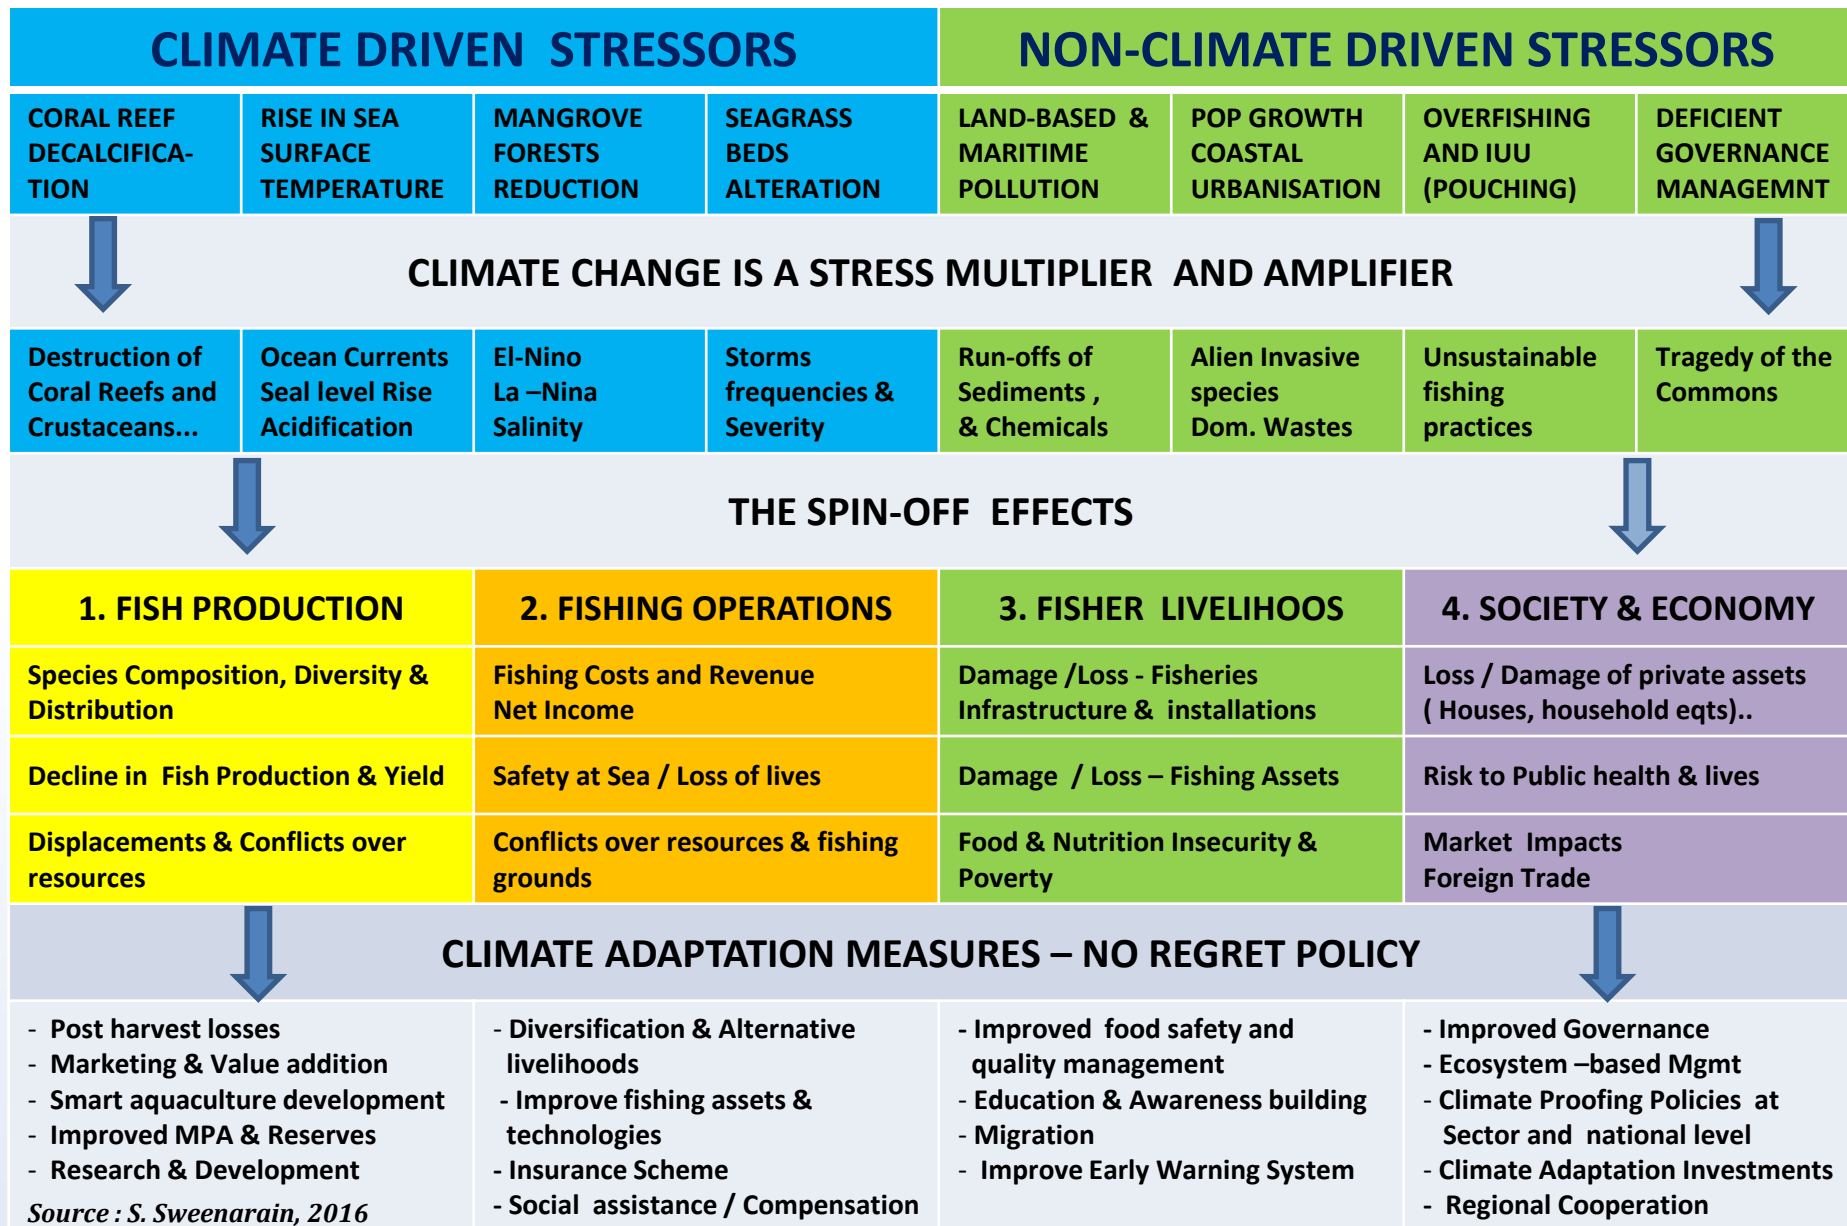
CLIMATE DRIVEN STRESSORS

NON-CLIMATE DRIVEN STRESSORS

| CORAL REEF DECALCIFICATION | RISE IN SEA SURFACE TEMPERATURE | MANGROVE FORESTS REDUCTION | SEAGRASS BEDS ALTERATION | LAND-BASED & MARITIME POLLUTION | POP GROWTH COASTAL URBANISATION | OVERFISHING AND IUU (POUCHING) | DEFICIENT GOVERNANCE MANAGEMNT |
|---|---|---|---|---|---|---|---|

CLIMATE CHANGE IS A STRESS MULTIPLIER AND AMPLIFIER

| Destruction of Coral Reefs and Crustaceans... | Ocean Currents Seal level Rise Acidification | El-Nino La –Nina Salinity | Storms frequencies & Severity | Run-offs of Sediments , & Chemicals | Alien Invasive species Dom. Wastes | Unsustainable fishing practices | Tragedy of the Commons |
|---|---|---|---|---|---|---|---|

THE SPIN-OFF EFFECTS

| 1. FISH PRODUCTION | 2. FISHING OPERATIONS | 3. FISHER LIVELIHOOS | 4. SOCIETY & ECONOMY |
|---|---|---|---|
| Species Composition, Diversity & Distribution | Fishing Costs and Revenue Net Income | Damage /Loss - Fisheries Infrastructure & installations | Loss / Damage of private assets ( Houses, household eqts).. |
| Decline in Fish Production & Yield | Safety at Sea / Loss of lives | Damage / Loss – Fishing Assets | Risk to Public health & lives |
| Displacements & Conflicts over resources | Conflicts over resources & fishing grounds | Food & Nutrition Insecurity & Poverty | Market Impacts Foreign Trade |

CLIMATE ADAPTATION MEASURES – NO REGRET POLICY

- Post harvest losses
- Marketing & Value addition
- Smart aquaculture development
- Improved MPA & Reserves
- Research & Development

Source : S. Sweenarain, 2016

- Diversification & Alternative livelihoods
- Improve fishing assets & technologies
- Insurance Scheme
- Social assistance / Compensation

- Improved food safety and quality management
- Education & Awareness building
- Migration
- Improve Early Warning System

- Improved Governance
- Ecosystem –based Mgmt
- Climate Proofing Policies at Sector and national level
- Climate Adaptation Investments
- Regional Cooperation